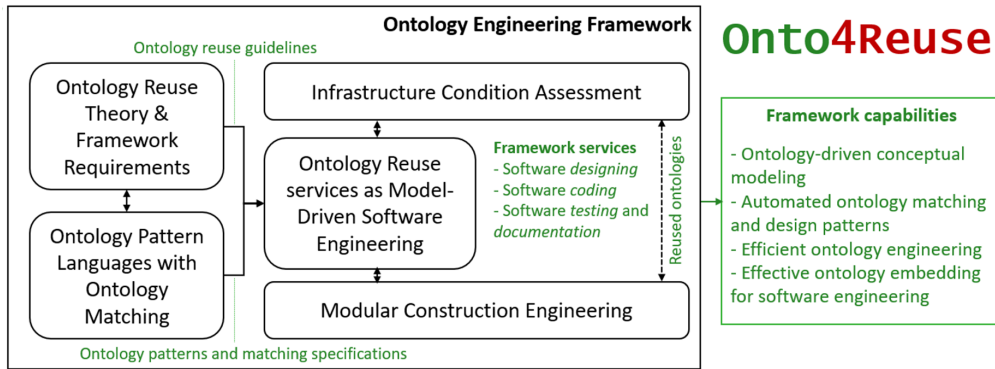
Ontology Engineering Framework

Onto4Reuse

Ontology reuse guidelines

Ontology Reuse Theory & Framework Requirements

Ontology Pattern Languages with Ontology Matching

Infrastructure Condition Assessment

Ontology Reuse services as Model-Driven Software Engineering

Framework services
- Software designing
- Software coding
- Software testing and documentation

Reused ontologies

Modular Construction Engineering

Ontology patterns and matching specifications

Framework capabilities
- Ontology-driven conceptual modeling
- Automated ontology matching and design patterns
- Efficient ontology engineering
- Effective ontology embedding for software engineering